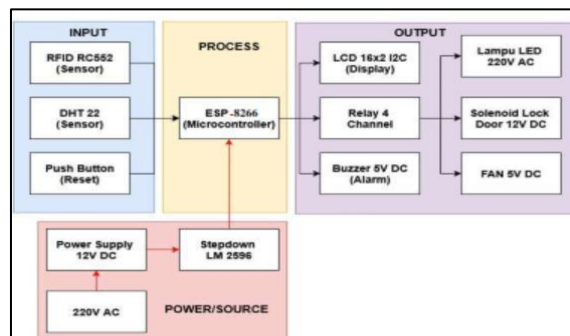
INPUT

RFID RC552
(Sensor)

DHT 22
(Sensor)

Push Button
(Reset)

PROCESS

ESP-8266
(Microcontroller)

OUTPUT

LCD 16x2 I2C
(Display)

Relay 4
Channel

Buzzer 5V DC
(Alarm)

Lampu LED
220V AC

Solenoid Lock
Door 12V DC

FAN 5V DC

Power Supply
12V DC

Stepdown
LM 2596

220V AC

POWER/SOURCE